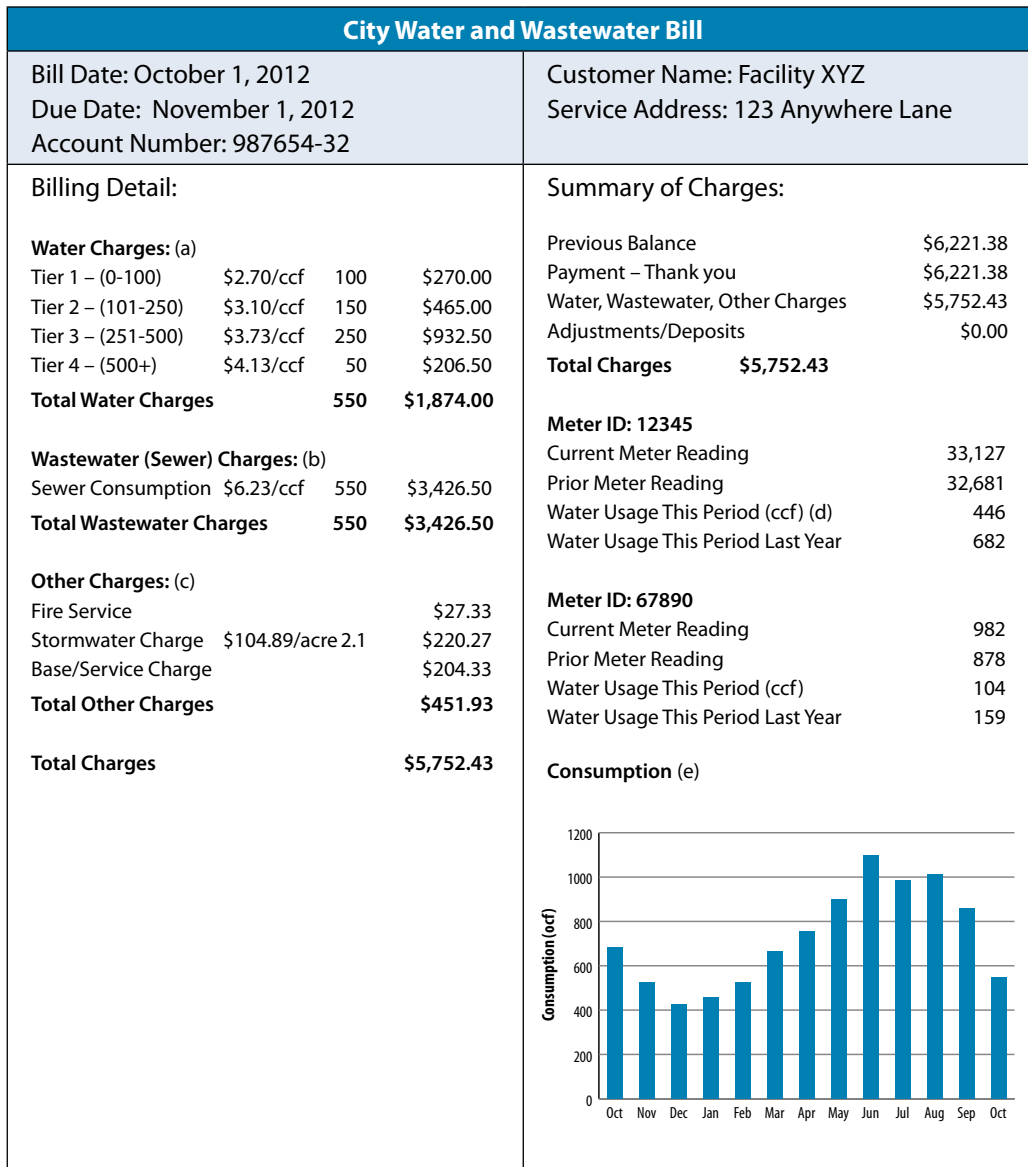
City Water and Wastewater Bill

Bill Date: October 1, 2012
Due Date: November 1, 2012
Account Number: 987654-32

Customer Name: Facility XYZ
Service Address: 123 Anywhere Lane

Billing Detail:

**Water Charges:** (a)

| | | | |
|---|---|---|---|
| Tier 1 – (0-100) | \$2.70/ccf | 100 | \$270.00 |
| Tier 2 – (101-250) | \$3.10/ccf | 150 | \$465.00 |
| Tier 3 – (251-500) | \$3.73/ccf | 250 | \$932.50 |
| Tier 4 – (500+) | \$4.13/ccf | 50 | \$206.50 |
| **Total Water Charges** | | **550** | **\$1,874.00** |

**Wastewater (Sewer) Charges:** (b)

| | | | |
|---|---|---|---|
| Sewer Consumption | \$6.23/ccf | 550 | \$3,426.50 |
| **Total Wastewater Charges** | | **550** | **\$3,426.50** |

**Other Charges:** (c)

| | | |
|---|---|---|
| Fire Service | | \$27.33 |
| Stormwater Charge | \$104.89/acre 2.1 | \$220.27 |
| Base/Service Charge | | \$204.33 |
| **Total Other Charges** | | **\$451.93** |

**Total Charges** **\$5,752.43**

Summary of Charges:

| | |
|---|---|
| Previous Balance | \$6,221.38 |
| Payment – Thank you | \$6,221.38 |
| Water, Wastewater, Other Charges | \$5,752.43 |
| Adjustments/Deposits | \$0.00 |
| **Total Charges** | **\$5,752.43** |

**Meter ID: 12345**

| | |
|---|---|
| Current Meter Reading | 33,127 |
| Prior Meter Reading | 32,681 |
| Water Usage This Period (ccf) (d) | 446 |
| Water Usage This Period Last Year | 682 |

**Meter ID: 67890**

| | |
|---|---|
| Current Meter Reading | 982 |
| Prior Meter Reading | 878 |
| Water Usage This Period (ccf) | 104 |
| Water Usage This Period Last Year | 159 |

**Consumption** (e)

Consumption (ccf)
1200
1000
800
600
400
200
0
Oct Nov Dec Jan Feb Mar Apr May Jun Jul Aug Sep Oct